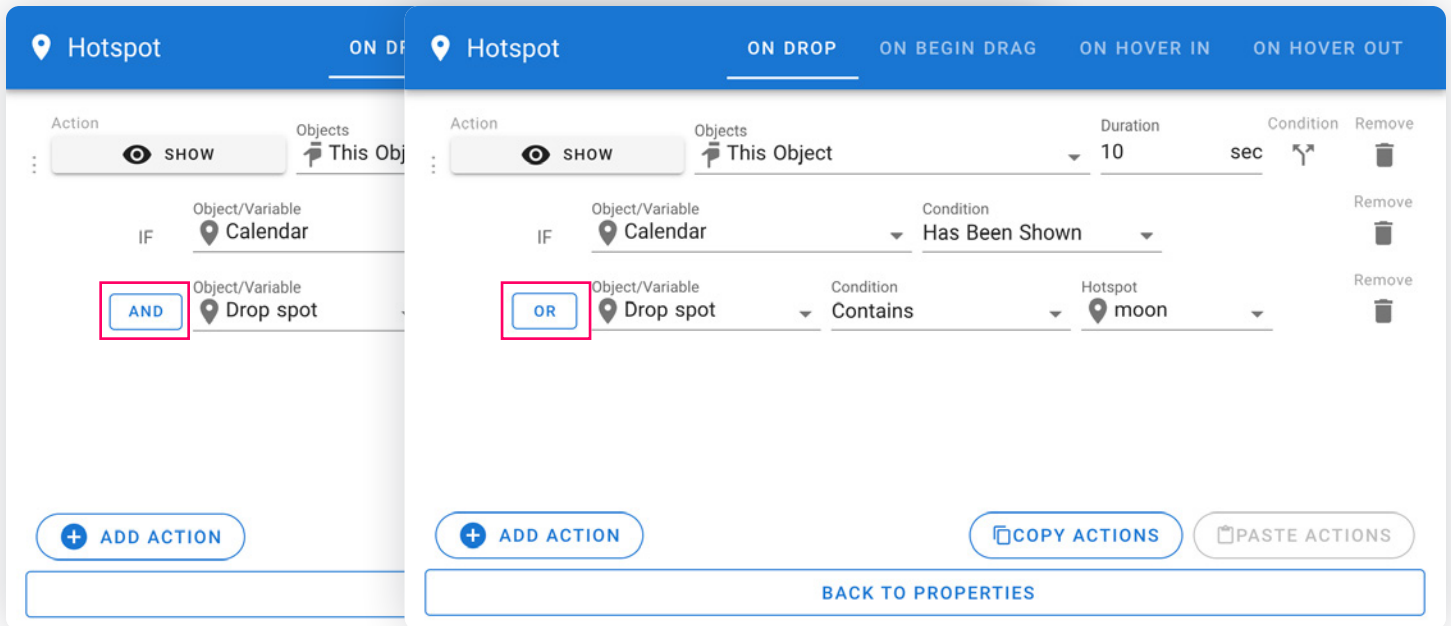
Hotspot

ON DR

Action

SHOW

Objects

This Obj

IF

Object/Variable

Calendar

AND

Object/Variable

Drop spot

ADD ACTION

Hotspot

ON DROP

ON BEGIN DRAG

ON HOVER IN

ON HOVER OUT

Action

SHOW

Objects

This Object

Duration

10

sec

Condition

Remove

IF

Object/Variable

Calendar

Condition

Has Been Shown

Remove

OR

Object/Variable

Drop spot

Condition

Contains

Hotspot

moon

Remove

ADD ACTION

COPY ACTIONS

PASTE ACTIONS

BACK TO PROPERTIES